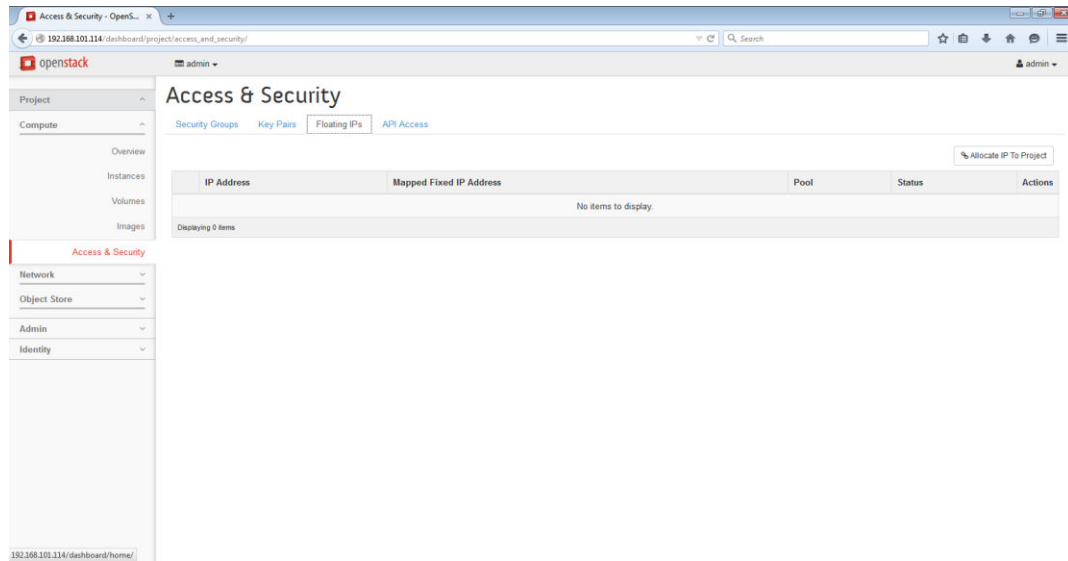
Access & Security - OpenS... ×

192.168.101.114/dashboard/project/access_and_security/

Search

openstack

admin ▾

admin ▾

Project

Compute

Overview

Instances

Volumes

Images

Access & Security

Network

Object Store

Admin

Identity

Access & Security

Security Groups Key Pairs Floating IPs API Access

Allocate IP To Project

| | IP Address | Mapped Fixed IP Address | Pool | Status | Actions |
|---|---|---|---|---|---|
| | No items to display. | | | | |

Displaying 0 items

192.168.101.114/dashboard/home/